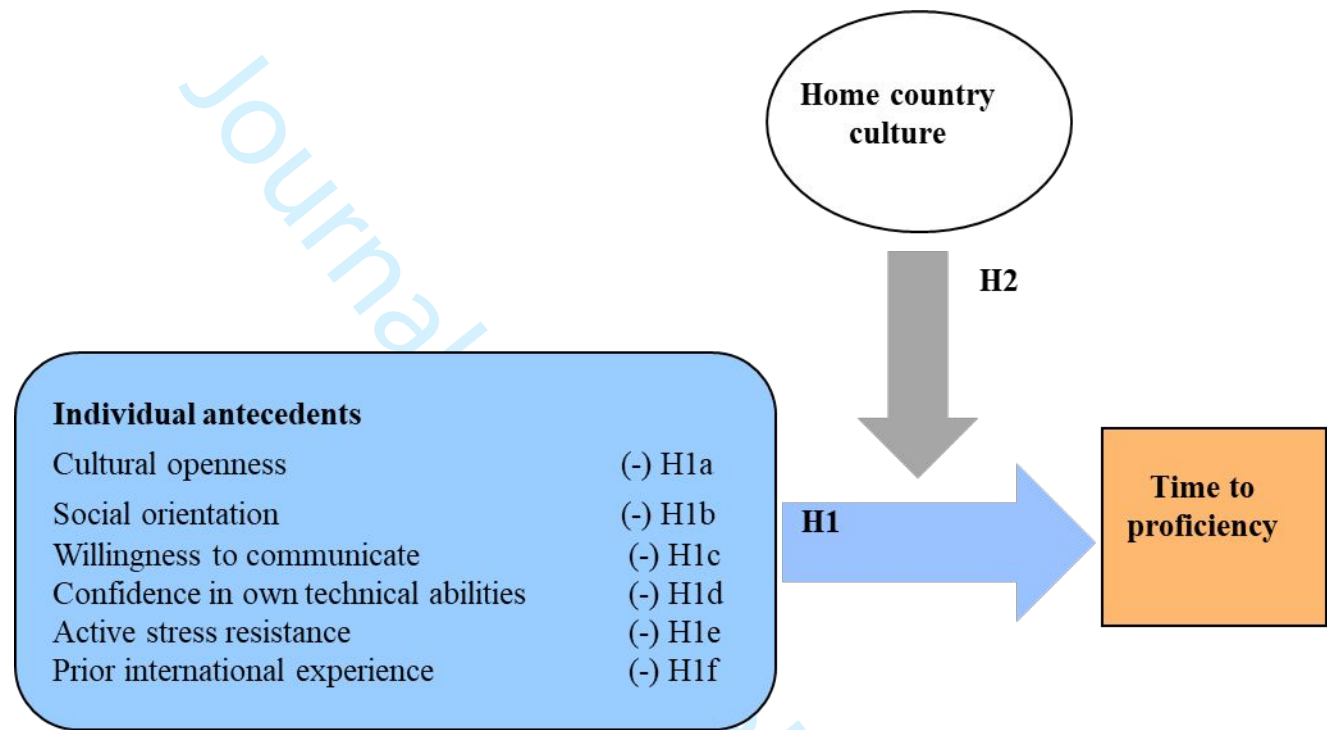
Journal

Home country culture

H2

Individual antecedents
Cultural openness (-) H1a
Social orientation (-) H1b
Willingness to communicate (-) H1c
Confidence in own technical abilities (-) H1d
Active stress resistance (-) H1e
Prior international experience (-) H1f

H1

Time to proficiency